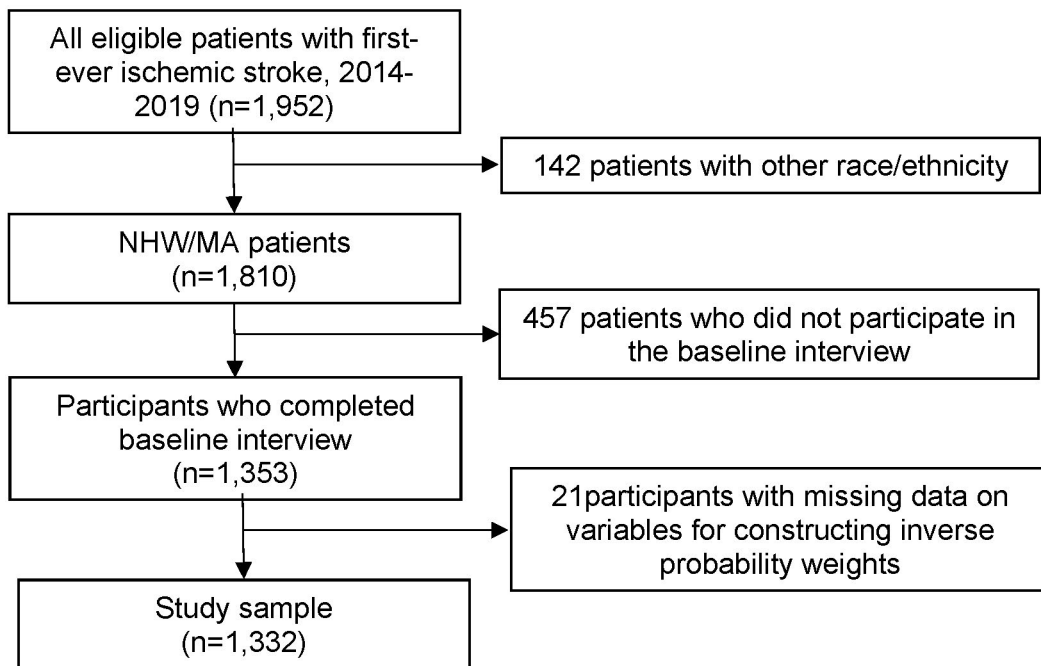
All eligible patients with first-ever ischemic stroke, 2014-2019 (n=1,952)

142 patients with other race/ethnicity

NHW/MA patients (n=1,810)

457 patients who did not participate in the baseline interview

Participants who completed baseline interview (n=1,353)

21participants with missing data on variables for constructing inverse probability weights

Study sample (n=1,332)